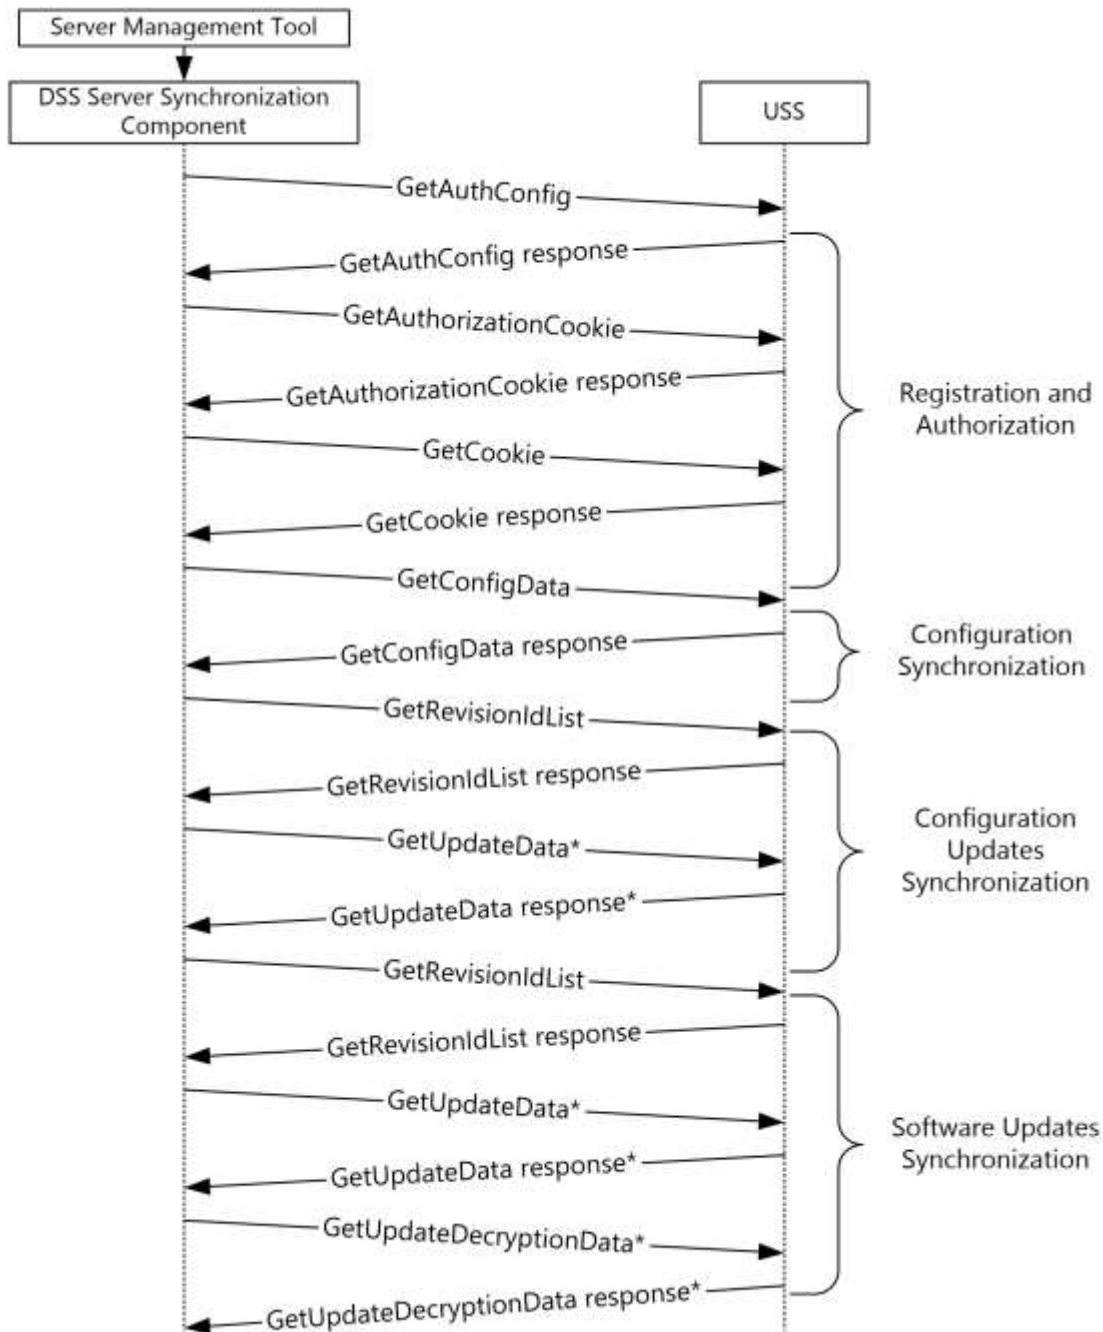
Server Management Tool

DSS Server Synchronization Component

USS

GetAuthConfig

GetAuthConfig response

GetAuthorizationCookie

GetAuthorizationCookie response

GetCookie

GetCookie response

GetConfigData

GetConfigData response

GetRevisionIdList

GetRevisionIdList response

GetUpdateData*

GetUpdateData response*

GetRevisionIdList

GetRevisionIdList response

GetUpdateData*

GetUpdateData response*

GetUpdateDecryptionData*

GetUpdateDecryptionData response*

Registration and Authorization

Configuration Synchronization

Configuration Updates Synchronization

Software Updates Synchronization